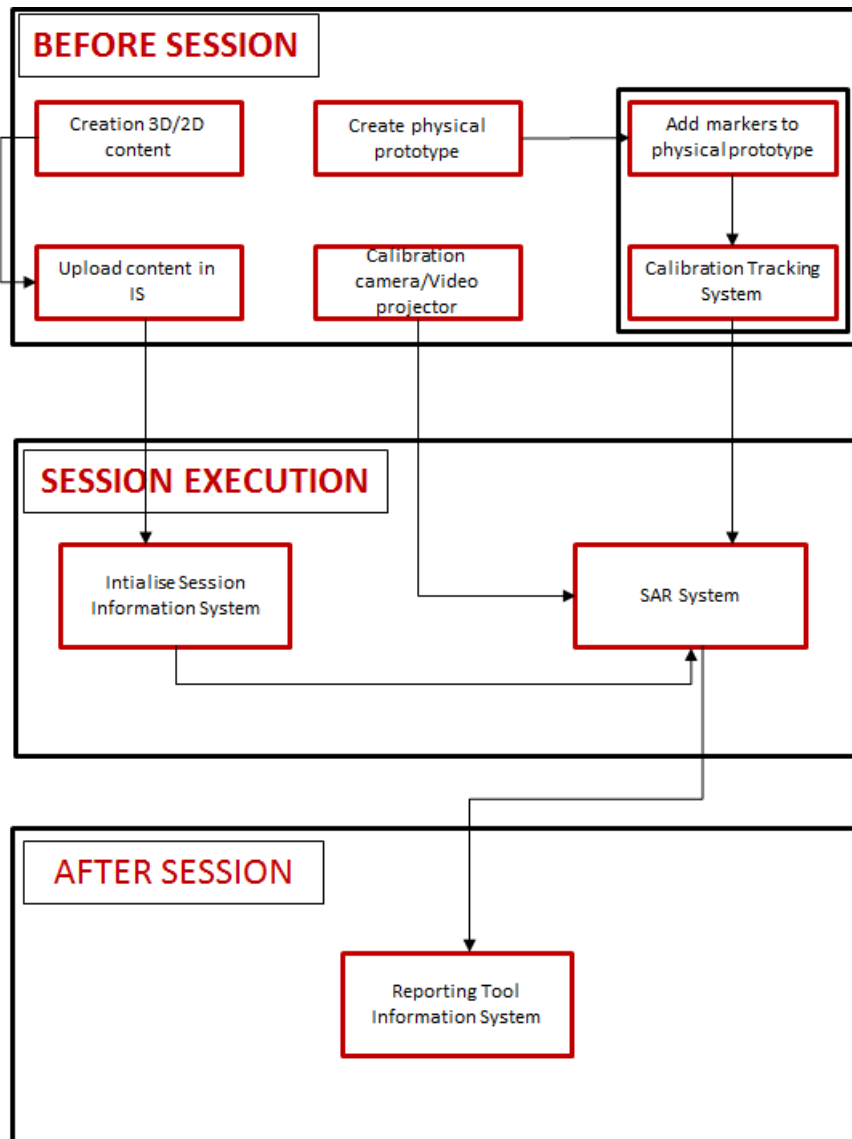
BEFORE SESSION

Creation 3D/2D content

Create physical prototype

Add markers to physical prototype

Upload content in IS

Calibration camera/Video projector

Calibration Tracking System

SESSION EXECUTION

Intialise Session Information System

SAR System

AFTER SESSION

Reporting Tool Information System